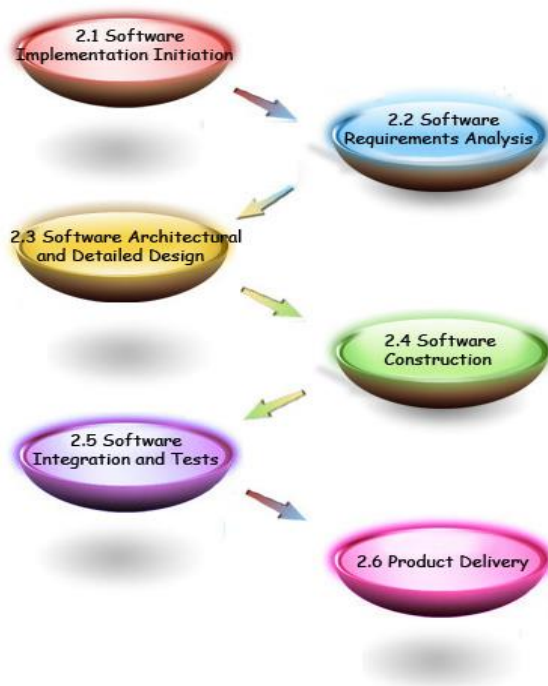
2.1 Software Implementation Initiation

2.2 Software Requirements Analysis

2.3 Software Architectural and Detailed Design

2.4 Software Construction

2.5 Software Integration and Tests

2.6 Product Delivery